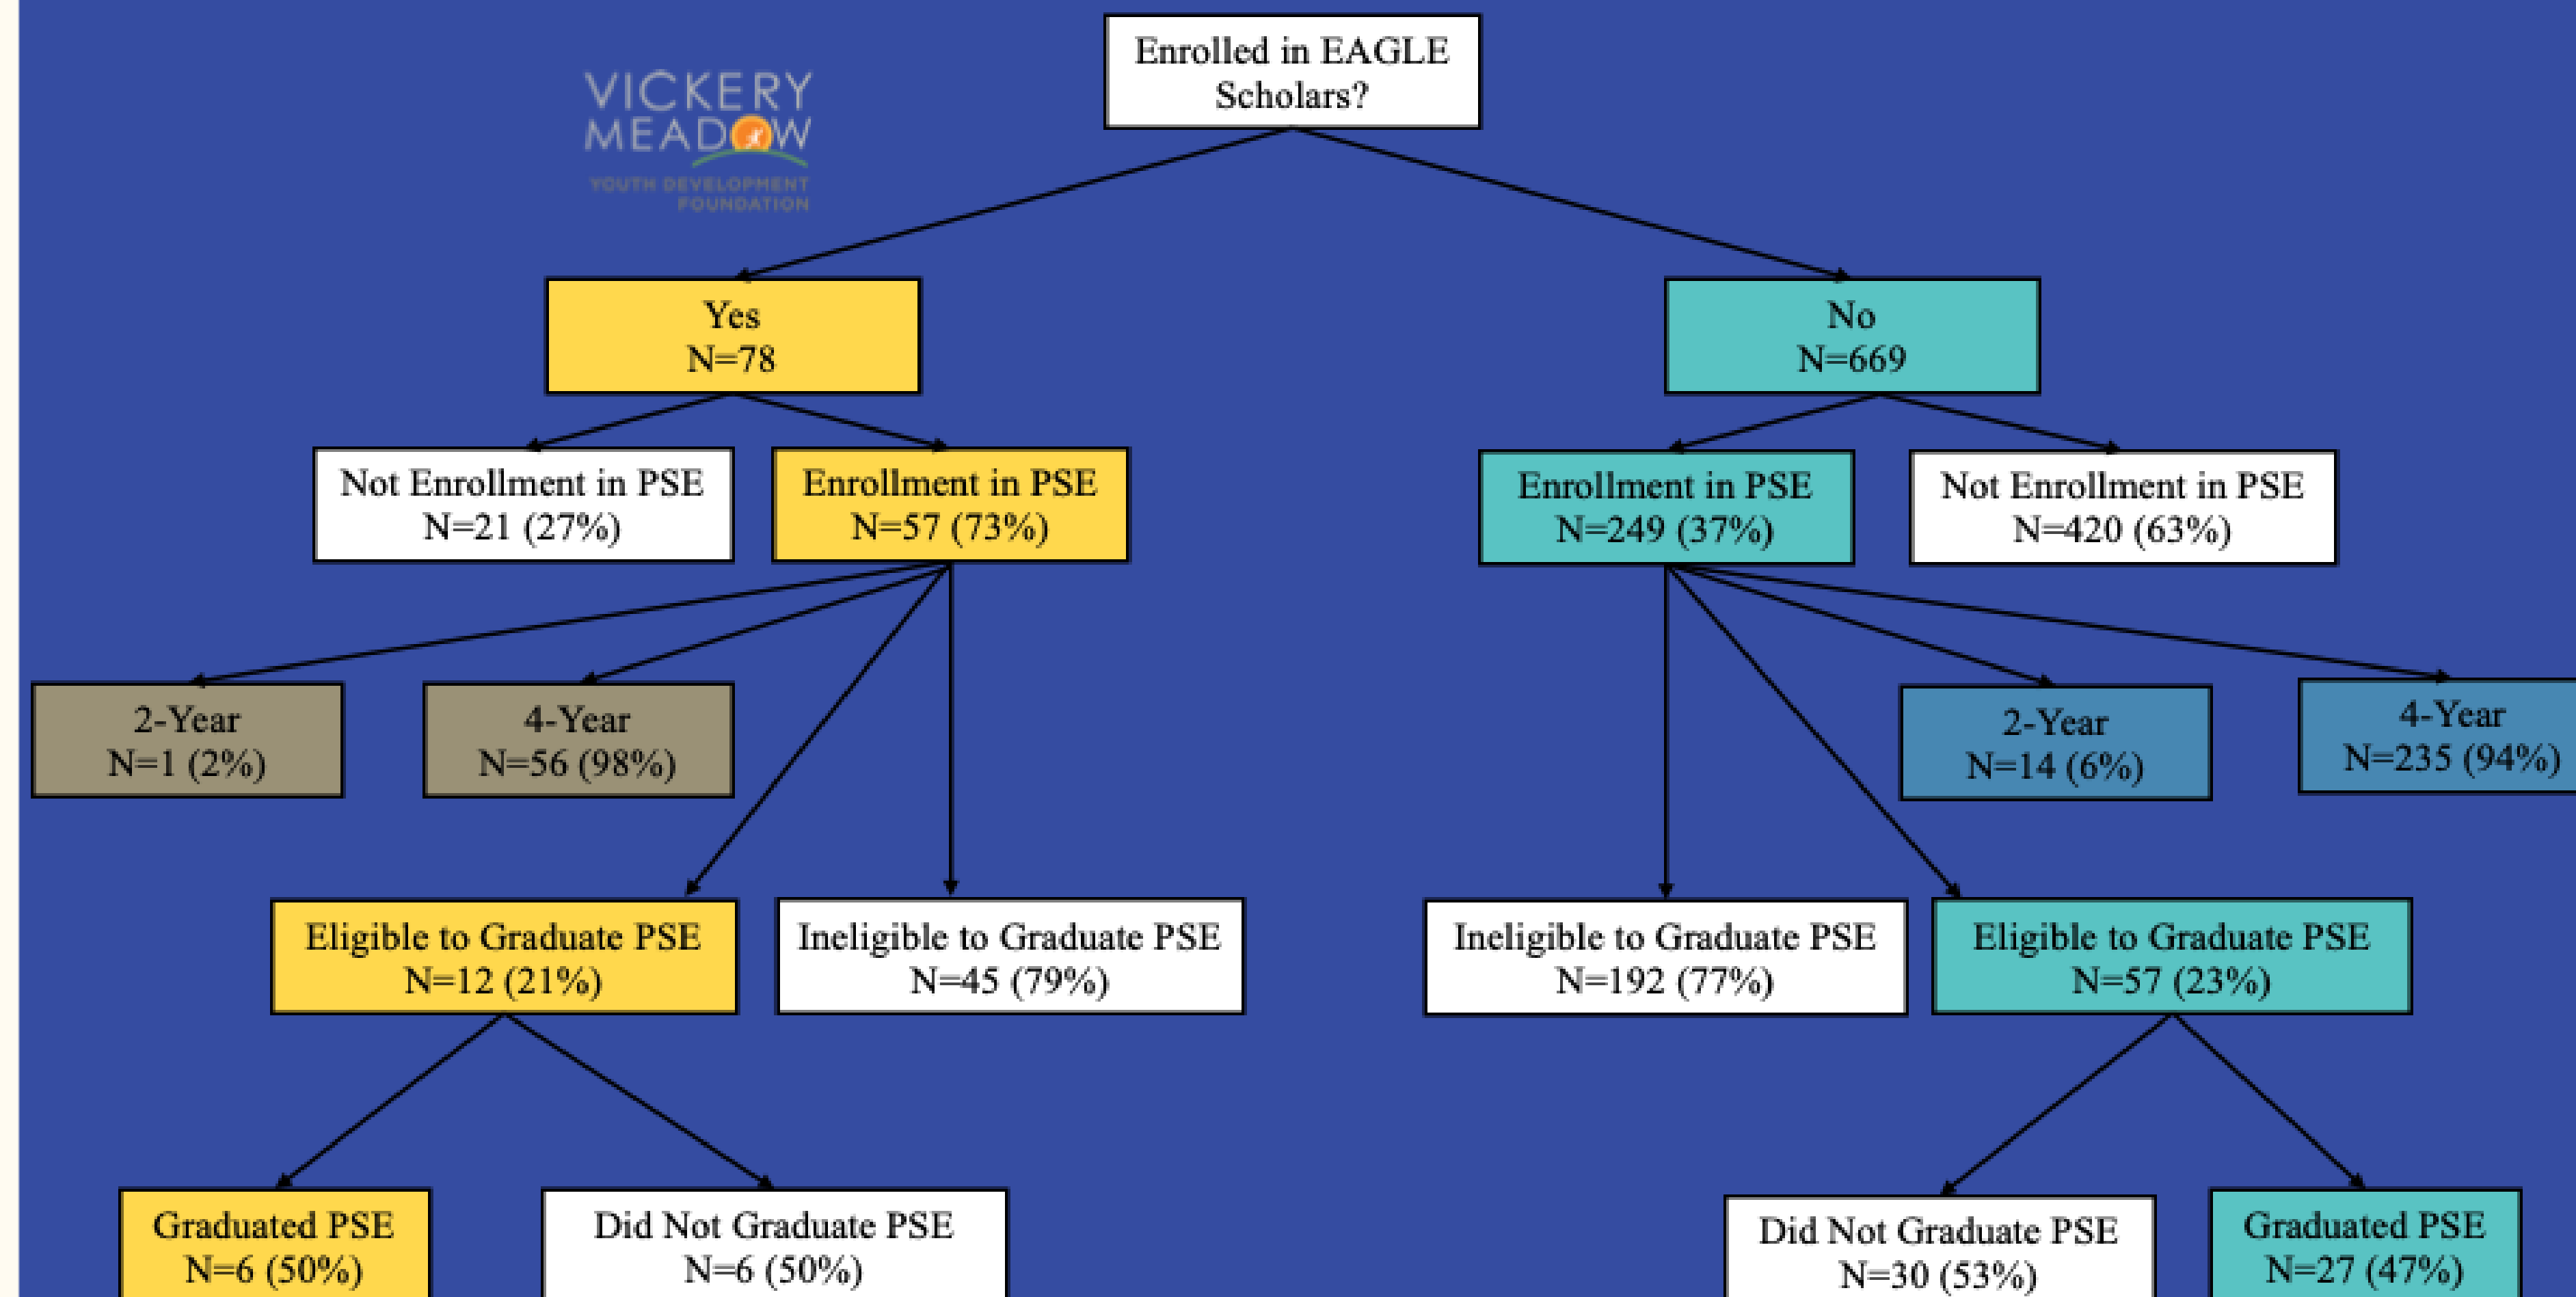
VICKERY MEADOW
YOUTH DEVELOPMENT FOUNDATION

Enrolled in EAGLE Scholars?

Yes
N=78

No
N=669

Not Enrollment in PSE
N=21 (27%)

Enrollment in PSE
N=57 (73%)

Enrollment in PSE
N=249 (37%)

Not Enrollment in PSE
N=420 (63%)

2-Year
N=1 (2%)

4-Year
N=56 (98%)

2-Year
N=14 (6%)

4-Year
N=235 (94%)

Eligible to Graduate PSE
N=12 (21%)

Ineligible to Graduate PSE
N=45 (79%)

Ineligible to Graduate PSE
N=192 (77%)

Eligible to Graduate PSE
N=57 (23%)

Graduated PSE
N=6 (50%)

Did Not Graduate PSE
N=6 (50%)

Did Not Graduate PSE
N=30 (53%)

Graduated PSE
N=27 (47%)